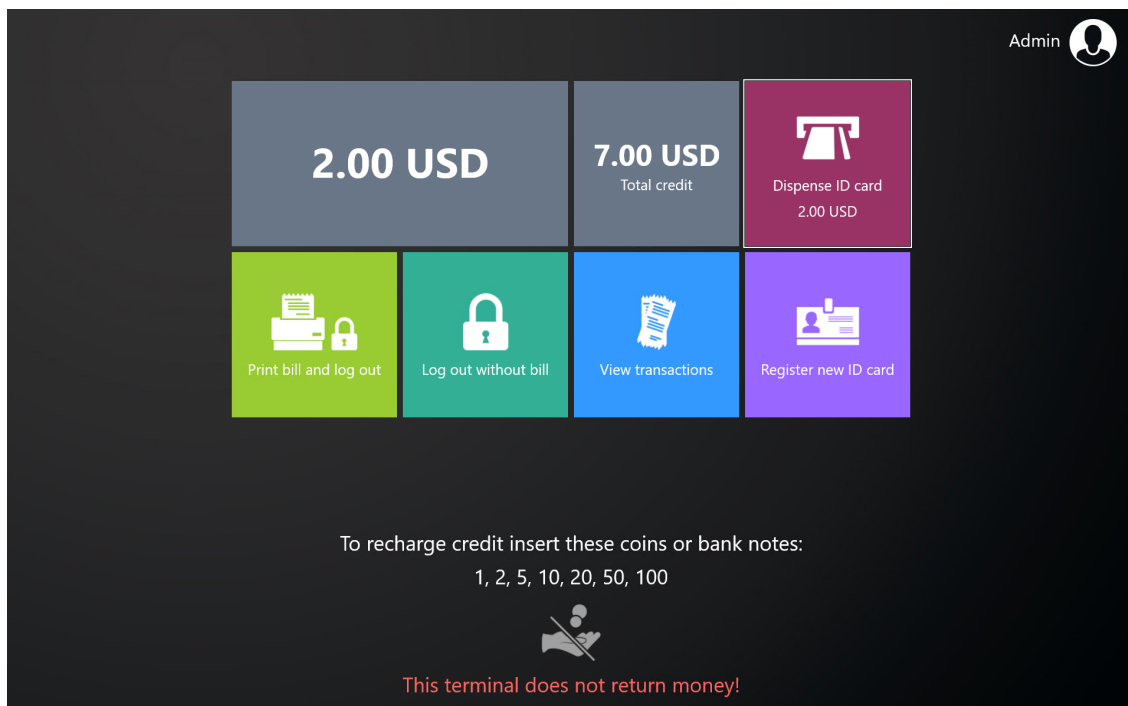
Admin

2.00 USD

7.00 USD
Total credit

Dispense ID card
2.00 USD

Print bill and log out

Log out without bill

View transactions

Register new ID card

To recharge credit insert these coins or bank notes:
1, 2, 5, 10, 20, 50, 100

This terminal does not return money!